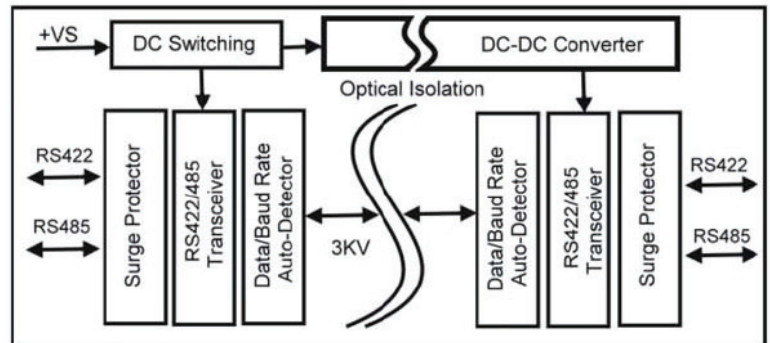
+VS
DC Switching
DC-DC Converter
Optical Isolation
RS422
RS485
Surge Protector
RS422/485 Transceiver
Data/Baud Rate Auto-Detector
3KV
Data/Baud Rate Auto-Detector
RS422/485 Transceiver
Surge Protector
RS422
RS485